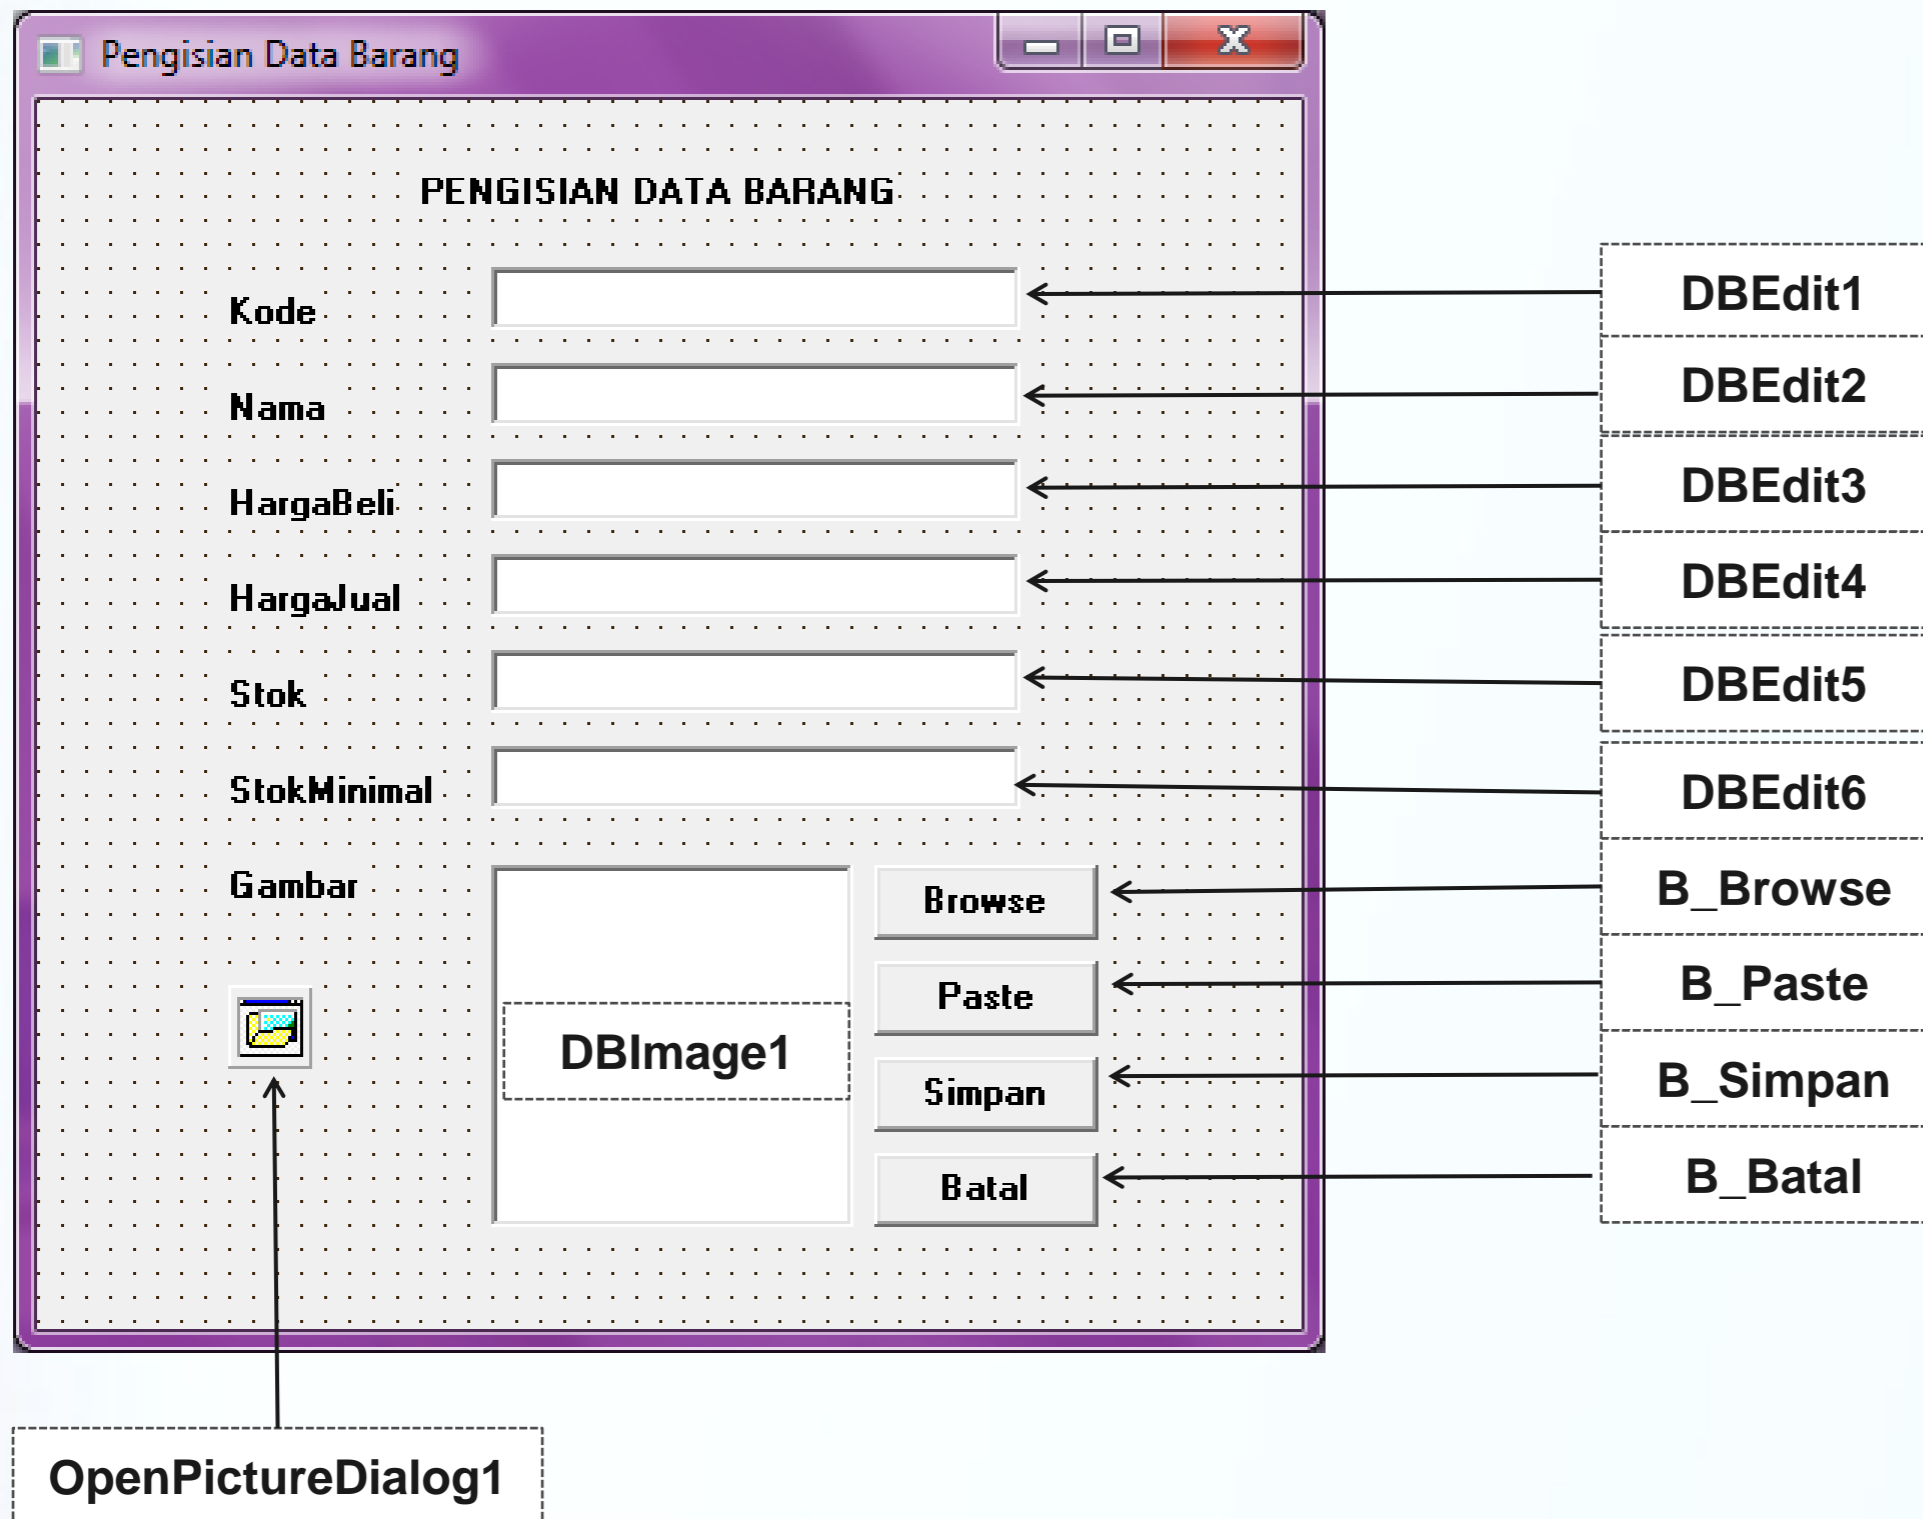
Pengisian Data Barang

PENGISIAN DATA BARANG

Kode

Nama

HargaBeli

HargaJual

Stok

StokMinimal

Gambar

DBImage1

Browse

Paste

Simpan

Batal

DBEdit1

DBEdit2

DBEdit3

DBEdit4

DBEdit5

DBEdit6

B_Browse

B_Paste

B_Simpan

B_Batal

OpenPictureDialog1